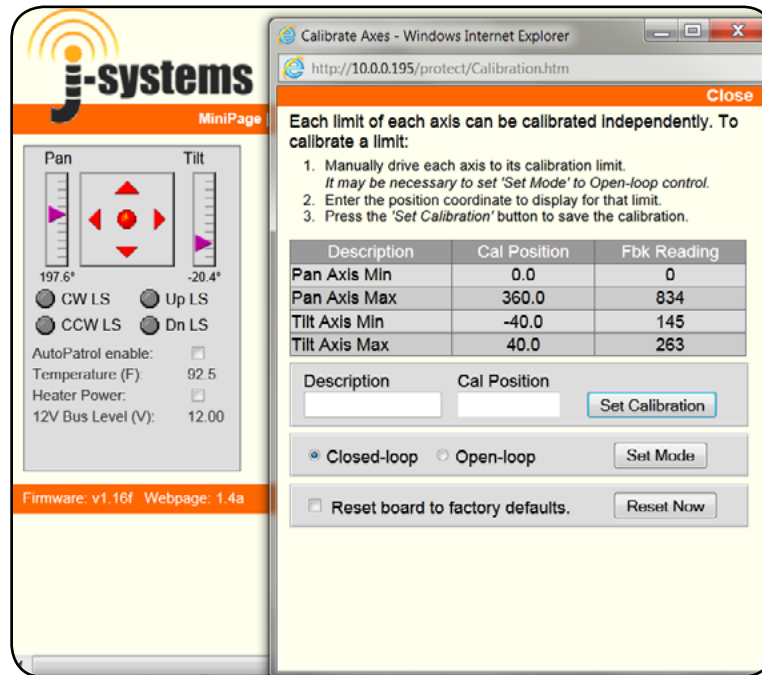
j-systems

MiniPage

Pan

Tilt

197.6°

-20.4°

CW LS

Up LS

CCW LS

Dn LS

AutoPatrol enable:

Temperature (F): 92.5

Heater Power:

12V Bus Level (V): 12.00

Firmware: v1.16f Webpage: 1.4a

Calibrate Axes - Windows Internet Explorer

http://10.0.0.195/protect/Calibration.htm

Close

Each limit of each axis can be calibrated independently. To calibrate a limit:

1. Manually drive each axis to its calibration limit. *It may be necessary to set 'Set Mode' to Open-loop control.*
2. Enter the position coordinate to display for that limit.
3. Press the *'Set Calibration'* button to save the calibration.

| Description | Cal Position | Fbk Reading |
|---|---|---|
| Pan Axis Min | 0.0 | 0 |
| Pan Axis Max | 360.0 | 834 |
| Tilt Axis Min | -40.0 | 145 |
| Tilt Axis Max | 40.0 | 263 |

Description

Cal Position

Set Calibration

Closed-loop

Open-loop

Set Mode

Reset board to factory defaults.

Reset Now